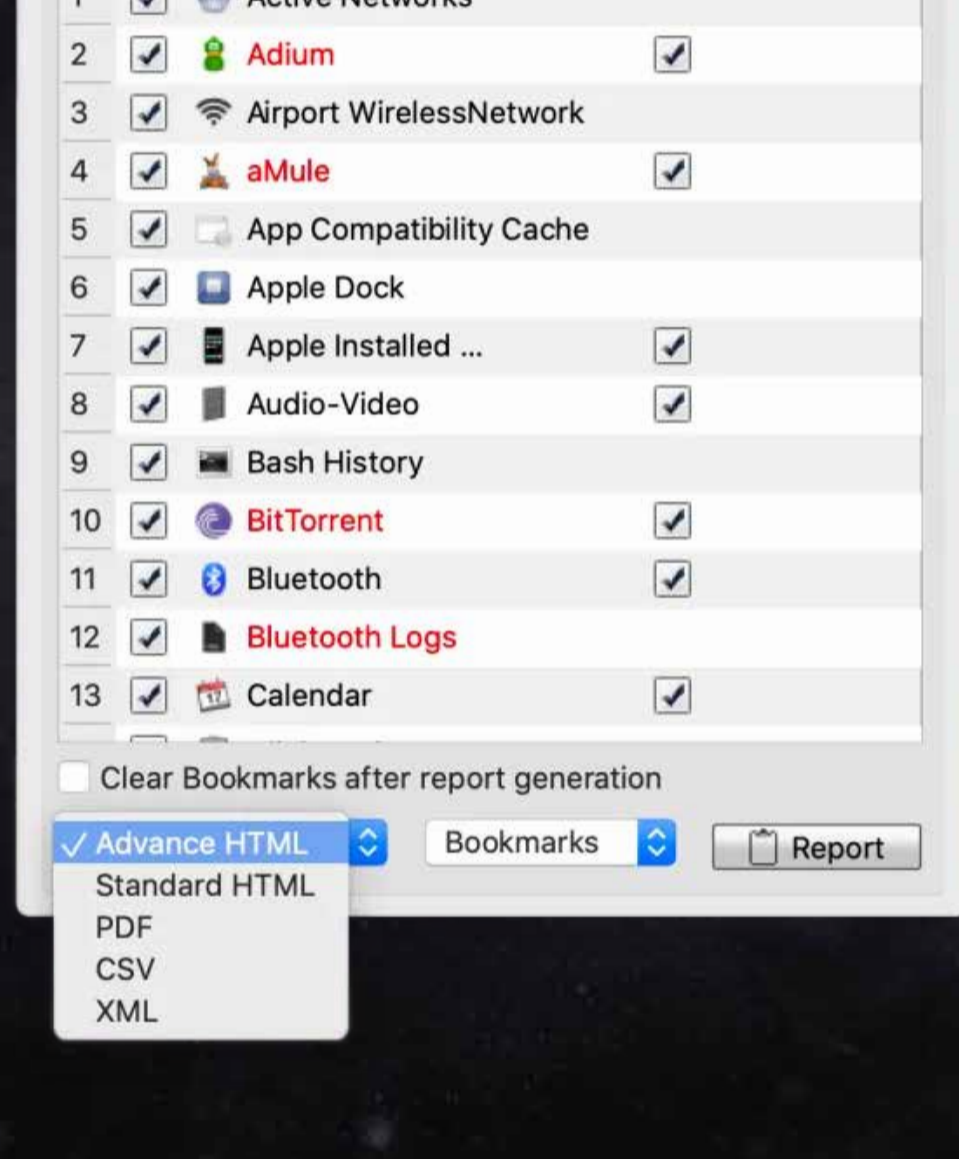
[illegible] Active Networks
2 Adium
3 Airport WirelessNetwork
4 aMule
5 App Compatibility Cache
6 Apple Dock
7 Apple Installed ...
8 Audio-Video
9 Bash History
10 BitTorrent
11 Bluetooth
12 Bluetooth Logs
13 Calendar

Clear Bookmarks after report generation

✓ Advance HTML
Standard HTML
PDF
CSV
XML

Bookmarks

Report